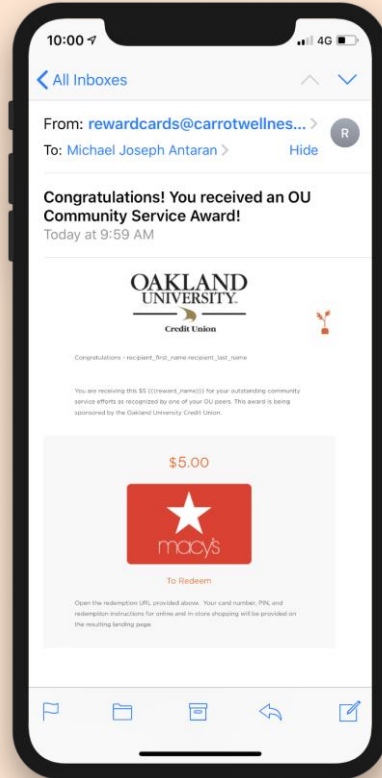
10:00

4G

All Inboxes

From: rewardcards@carrotwellnes...

R

To: Michael Joseph Antaran

Hide

Congratulations! You received an OU Community Service Award!

Today at 9:59 AM

OAKLAND UNIVERSITY

Credit Union

Congratulations - recipient_first_name recipient_last_name

You are receiving this $5 {{reward_name}} for your outstanding community service efforts as recognized by one of your OU peers. This award is being sponsored by the Oakland University Credit Union.

$5.00

macy's

To Redeem

Open the redemption URL provided above. Your card number, PIN, and redemption instructions for online and in-store shopping will be provided on the resulting landing page.